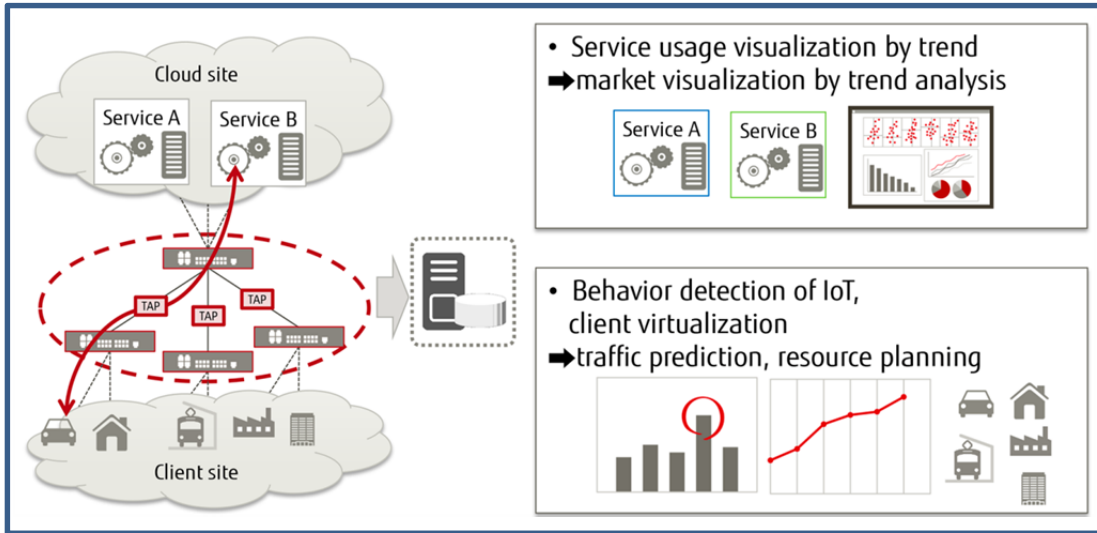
Cloud site

Service A

Service B

TAP

TAP

TAP

Client site

• Service usage visualization by trend
➡market visualization by trend analysis

Service A

Service B

• Behavior detection of IoT, client virtualization
➡traffic prediction, resource planning